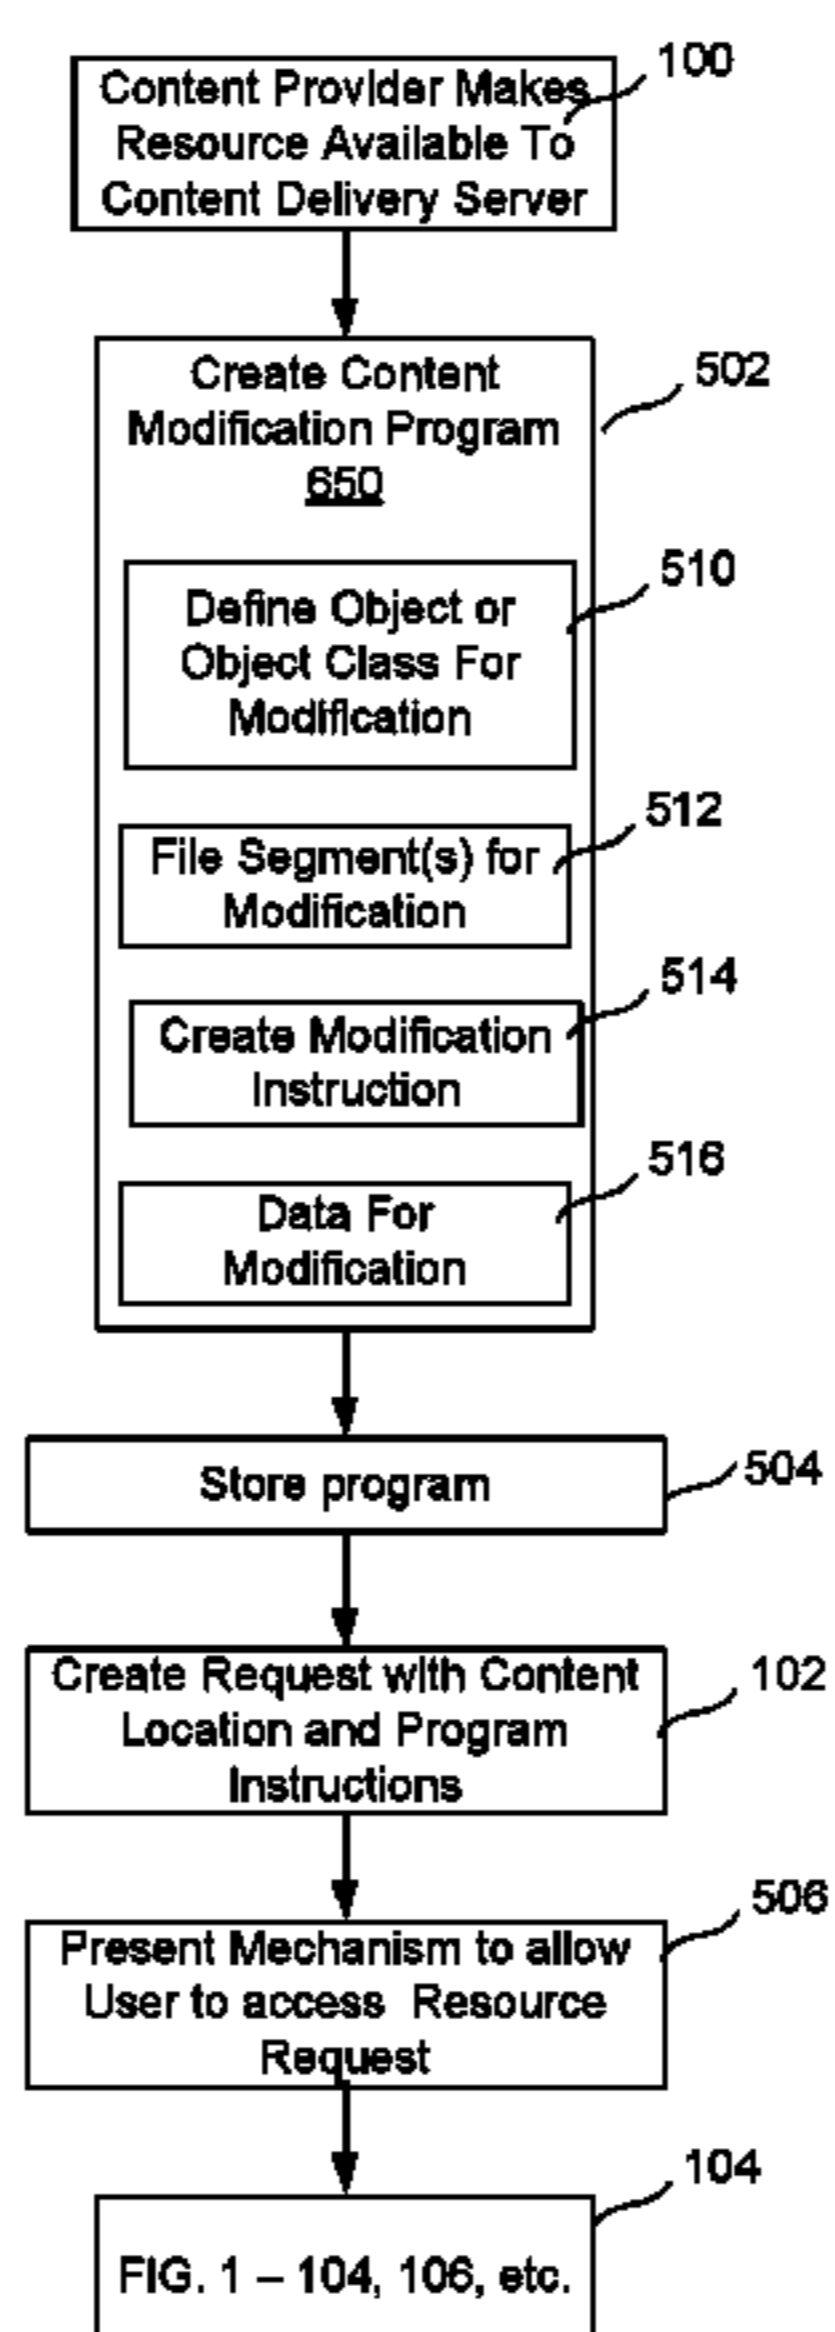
Content Provider Makes Resource Available To Content Delivery Server

100

Create Content Modification Program 650

502

Define Object or Object Class For Modification

510

File Segment(s) for Modification

512

Create Modification Instruction

514

Data For Modification

516

Store program

504

Create Request with Content Location and Program Instructions

102

Present Mechanism to allow User to access Resource Request

506

FIG. 1 – 104, 106, etc.

104